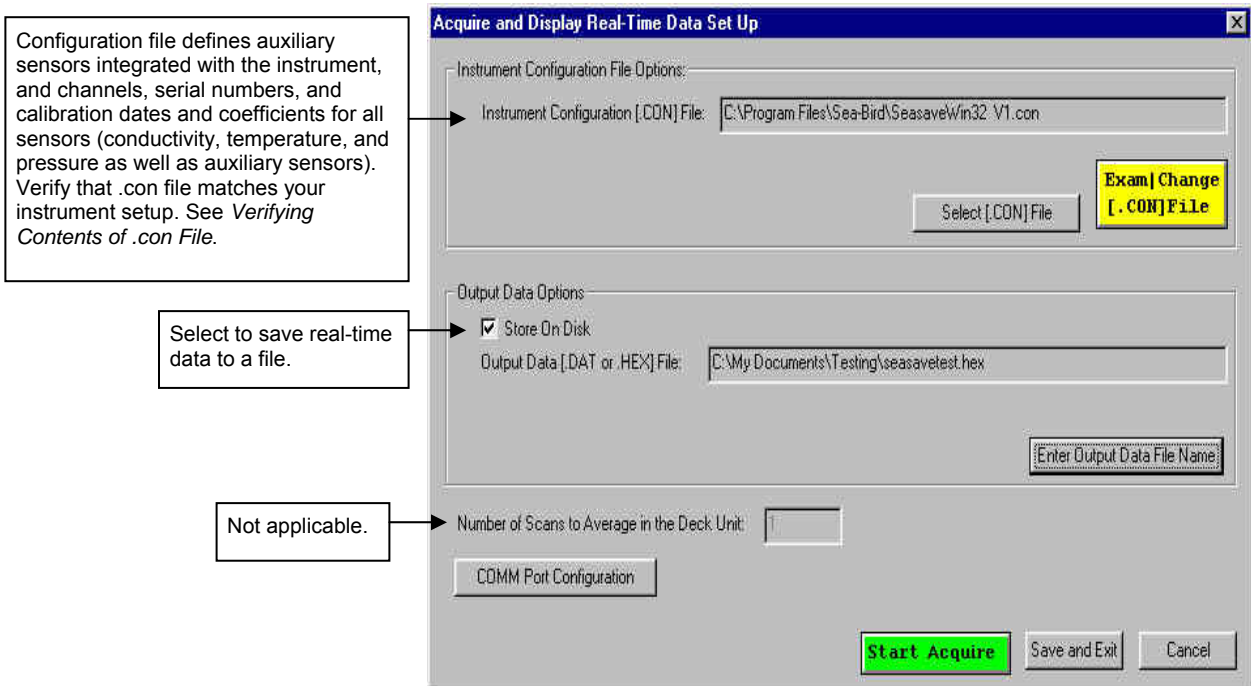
Configuration file defines auxiliary sensors integrated with the instrument, and channels, serial numbers, and calibration dates and coefficients for all sensors (conductivity, temperature, and pressure as well as auxiliary sensors). Verify that .con file matches your instrument setup. See *Verifying Contents of .con File.*

Acquire and Display Real-Time Data Set Up

Instrument Configuration File Options:

Instrument Configuration [.CON] File: C:\Program Files\Sea-Bird\SeasaveWin32 V1.con

Select [.CON] File

Exam|Change [.CON]File

Select to save real-time data to a file.

Output Data Options

Store On Disk

Output Data [.DAT or .HEX] File: C:\My Documents\Testing\seasavetest.hex

Enter Output Data File Name

Not applicable.

Number of Scans to Average in the Deck Unit: 1

COMM Port Configuration

Start Acquire

Save and Exit

Cancel